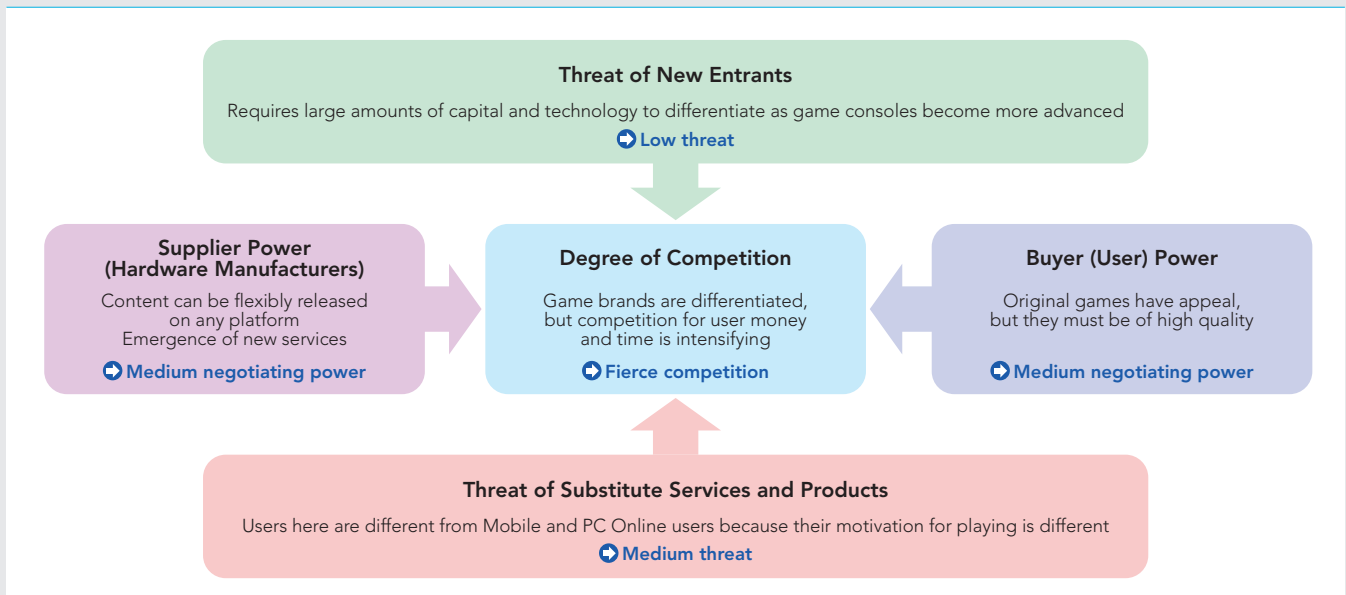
Threat of New Entrants

Requires large amounts of capital and technology to differentiate as game consoles become more advanced

Low threat

Supplier Power (Hardware Manufacturers)

Content can be flexibly released on any platform
Emergence of new services

Medium negotiating power

Degree of Competition

Game brands are differentiated, but competition for user money and time is intensifying

Fierce competition

Buyer (User) Power

Original games have appeal, but they must be of high quality

Medium negotiating power

Threat of Substitute Services and Products

Users here are different from Mobile and PC Online users because their motivation for playing is different

Medium threat